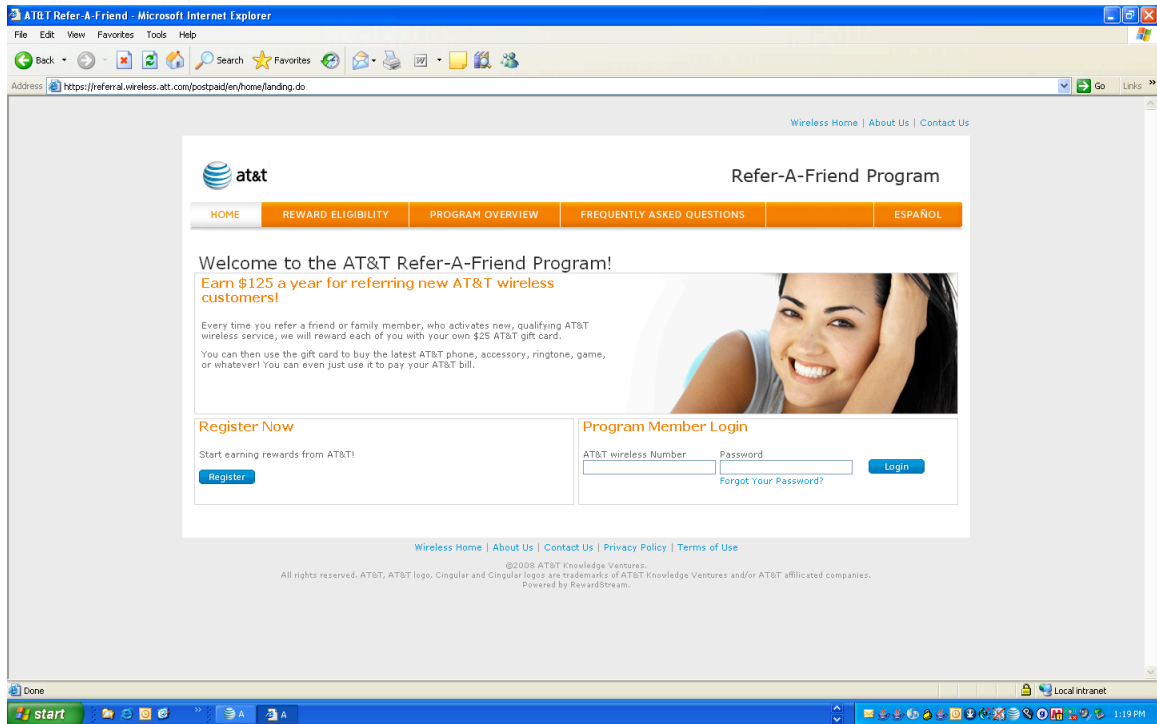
AT&T Refer-A-Friend - Microsoft Internet Explorer

File Edit View Favorites Tools Help

Back Search Favorites

Address https://referral.wireless.att.com/postpaid/en/home/landing.do

Go Links

Wireless Home | About Us | Contact Us

at&t

Refer-A-Friend Program

HOME | REWARD ELIGIBILITY | PROGRAM OVERVIEW | FREQUENTLY ASKED QUESTIONS | ESPAÑOL

Welcome to the AT&T Refer-A-Friend Program!

Earn $125 a year for referring new AT&T wireless customers!

Every time you refer a friend or family member, who activates new, qualifying AT&T wireless service, we will reward each of you with your own $25 AT&T gift card.

You can then use the gift card to buy the latest AT&T phone, accessory, ringtone, game, or whatever! You can even just use it to pay your AT&T bill.

Register Now

Start earning rewards from AT&T!

Register

Program Member Login

AT&T wireless Number

Password

Login

Forgot Your Password?

Wireless Home | About Us | Contact Us | Privacy Policy | Terms of Use

©2008 AT&T Knowledge Ventures.
All rights reserved. AT&T, AT&T logo, Cingular and Cingular logos are trademarks of AT&T Knowledge Ventures and/or AT&T affilicated companies.
Powered by RewardStream.

Done

Local intranet

start

A

A

1:19 PM